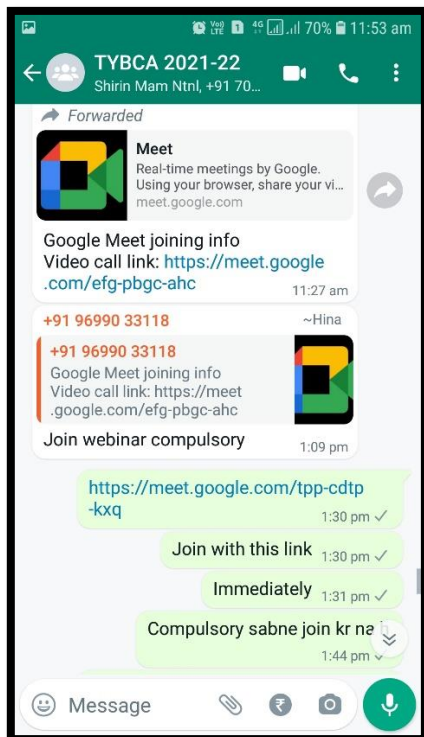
Vo) LTE 1 4G 70% 11:53 am

TYBCA 2021-22
Shirin Mam Ntnl, +91 70...

Forwarded

Meet
Real-time meetings by Google. Using your browser, share your vi...
meet.google.com

Google Meet joining info
Video call link: https://meet.google.com/efg-pbgc-ahc
11:27 am

+91 96990 33118 ~Hina

+91 96990 33118
Google Meet joining info
Video call link: https://meet.google.com/efg-pbgc-ahc

Join webinar compulsory
1:09 pm

https://meet.google.com/tpp-cdtp-kxq
1:30 pm

Join with this link 1:30 pm

Immediately 1:31 pm

Compulsory sabne join kr na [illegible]
1:44 pm

Message